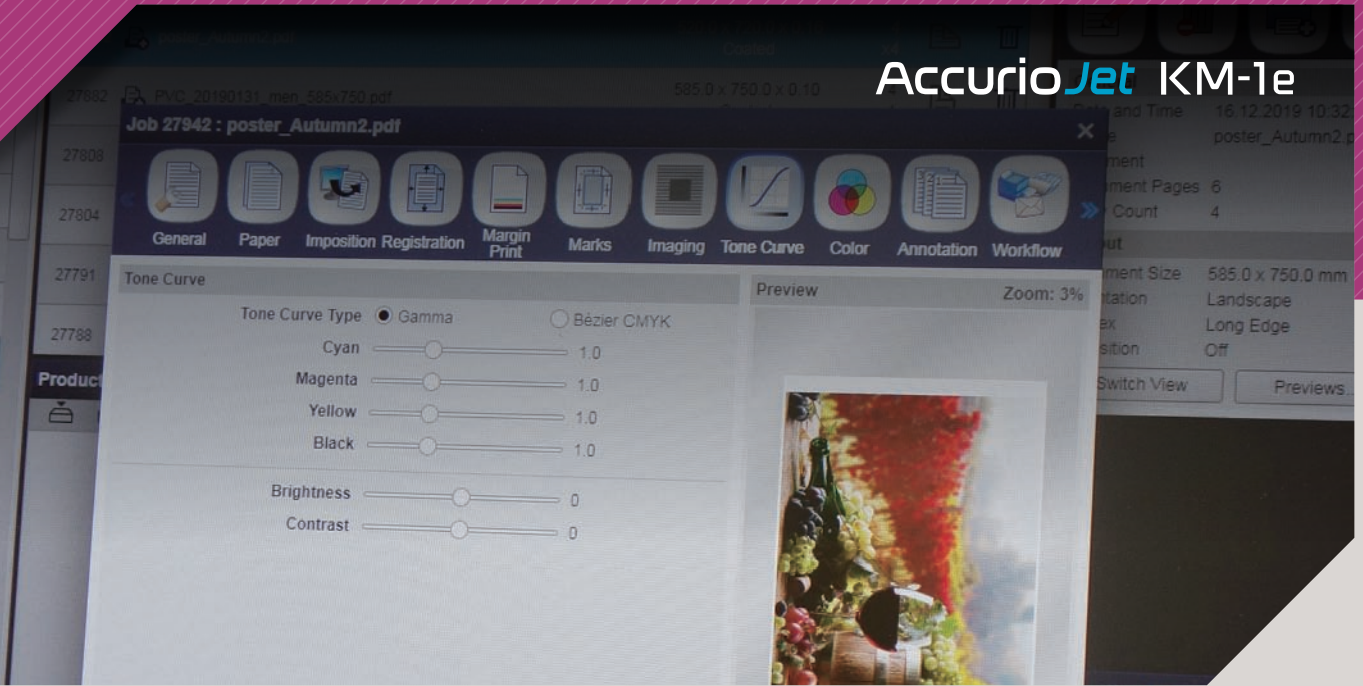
AccurioJet KM-1e

poster_Autumn2.pdf
Coated
27882 PVC_20190131_men_585x750.pdf
585.0 x 750.0 x 0.10
27808
27804
27791
27788
Product

Job 27942 : poster_Autumn2.pdf
General
Paper
Imposition
Registration
Margin Print
Marks
Imaging
Tone Curve
Color
Annotation
Workflow

Tone Curve
Tone Curve Type
Gamma
Bézier CMYK
Cyan 1.0
Magenta 1.0
Yellow 1.0
Black 1.0
Brightness 0
Contrast 0

Preview
Zoom: 3%

Date and Time 16.12.2019 10:32
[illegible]e poster_Autumn2.p
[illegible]ment
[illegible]ment Pages 6
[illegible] Count 4
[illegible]ut
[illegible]ment Size 585.0 x 750.0 mm
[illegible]ntation Landscape
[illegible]ex Long Edge
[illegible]sition Off
Switch View
Previews...